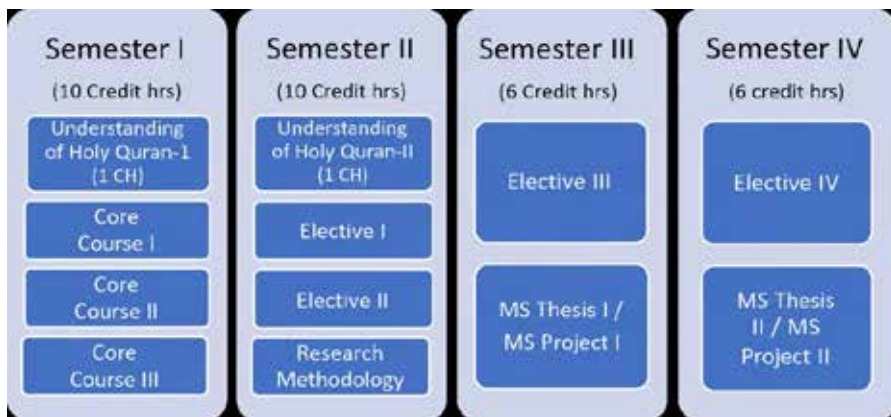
Semester I

(10 Credit hrs)

Understanding of Holy Quran-1 (1 CH)

Core Course I

Core Course II

Core Course III

Semester II

(10 Credit hrs)

Understanding of Holy Quran-II (1 CH)

Elective I

Elective II

Research Methodology

Semester III

(6 Credit hrs)

Elective III

MS Thesis I / MS Project I

Semester IV

(6 credit hrs)

Elective IV

MS Thesis II / MS Project II